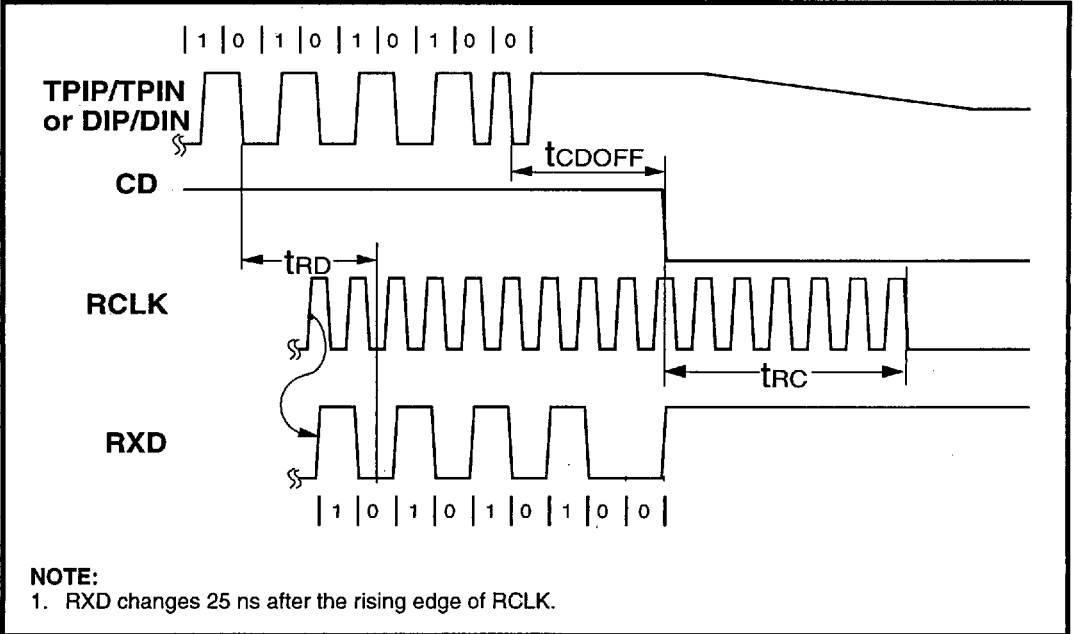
| 1 | 0 | 1 | 0 | 1 | 0 | 1 | 0 | 0 |

TPIP/TPIN or DIP/DIN

$t_{CDOFF}$

CD

$t_{RD}$

RCLK

$t_{RC}$

RXD

| 1 | 0 | 1 | 0 | 1 | 0 | 1 | 0 | 0 |

NOTE:
1. RXD changes 25 ns after the rising edge of RCLK.